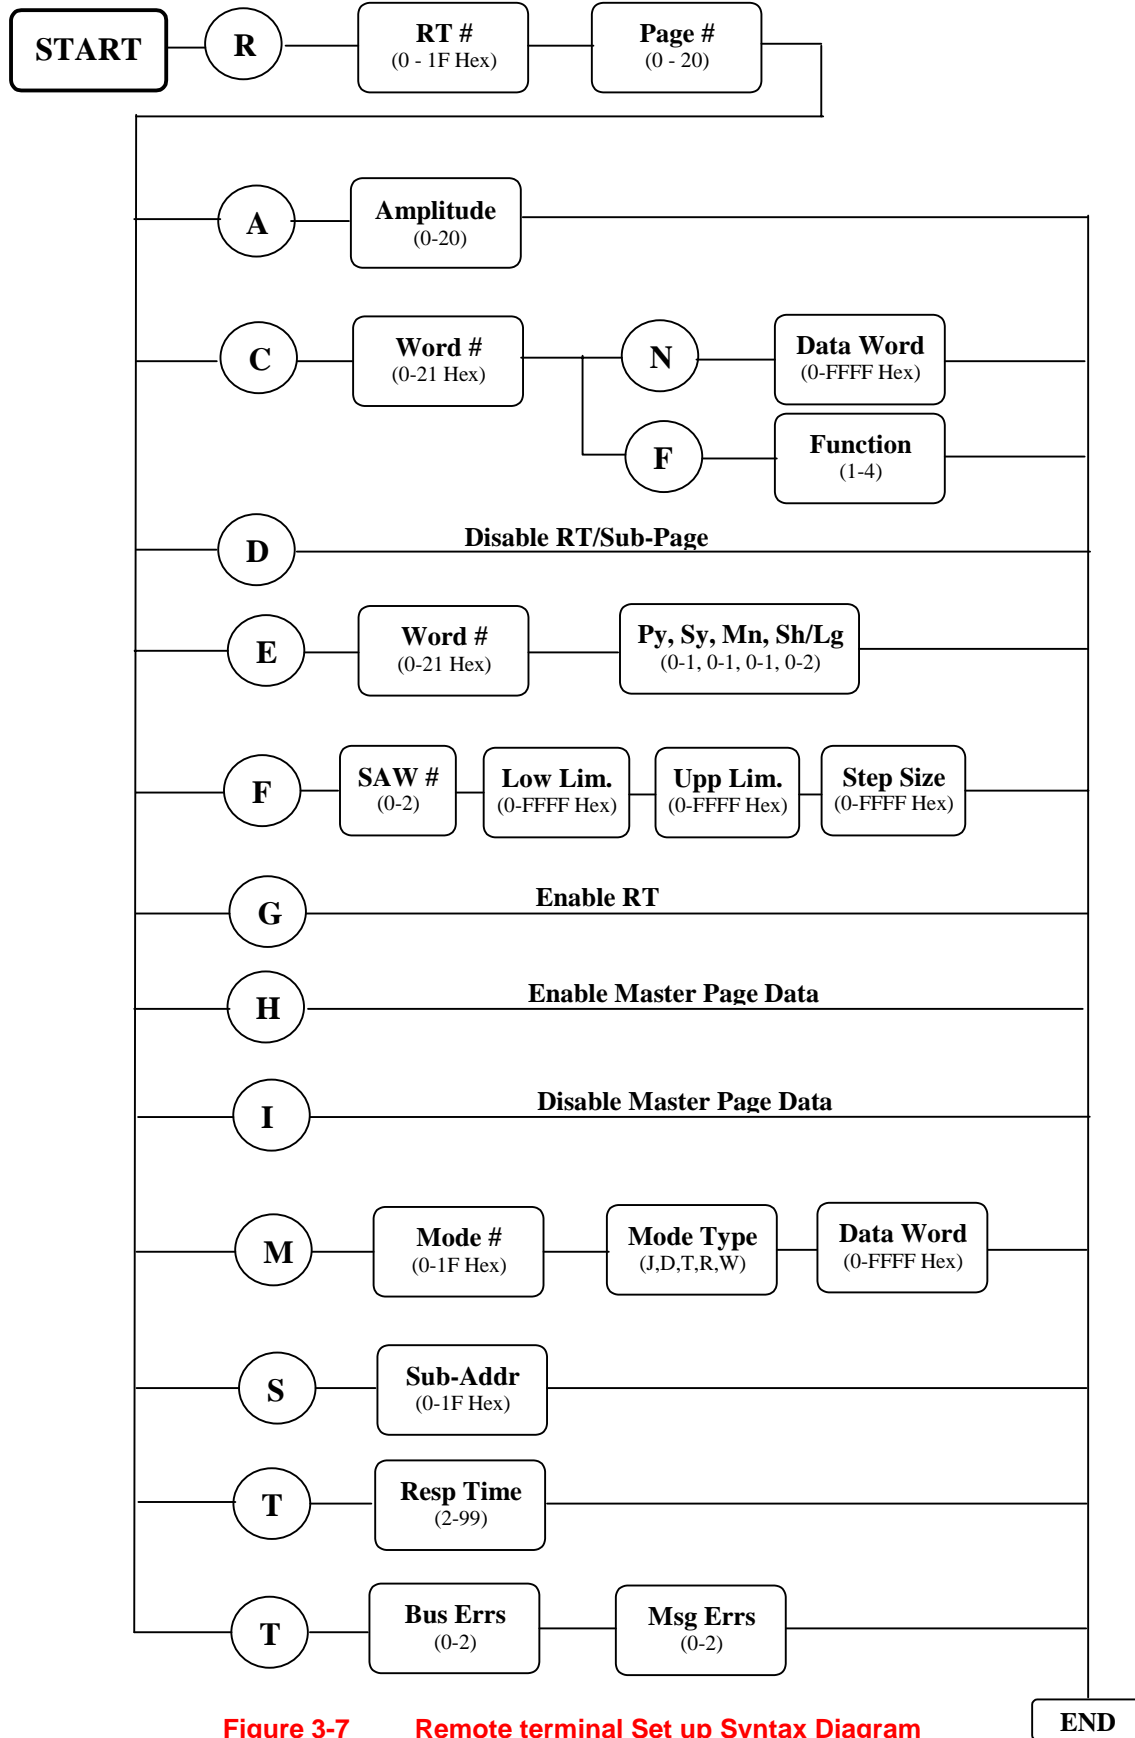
START

R

RT #
(0 - 1F Hex)

Page #
(0 - 20)

A

Amplitude
(0-20)

C

Word #
(0-21 Hex)

N

Data Word
(0-FFFF Hex)

F

Function
(1-4)

D

Disable RT/Sub-Page

E

Word #
(0-21 Hex)

Py, Sy, Mn, Sh/Lg
(0-1, 0-1, 0-1, 0-2)

F

SAW #
(0-2)

Low Lim.
(0-FFFF Hex)

Upp Lim.
(0-FFFF Hex)

Step Size
(0-FFFF Hex)

G

Enable RT

H

Enable Master Page Data

I

Disable Master Page Data

M

Mode #
(0-1F Hex)

Mode Type
(J,D,T,R,W)

Data Word
(0-FFFF Hex)

S

Sub-Addr
(0-1F Hex)

T

Resp Time
(2-99)

T

Bus Errs
(0-2)

Msg Errs
(0-2)

END

Figure 3-7 Remote terminal Set up Syntax Diagram